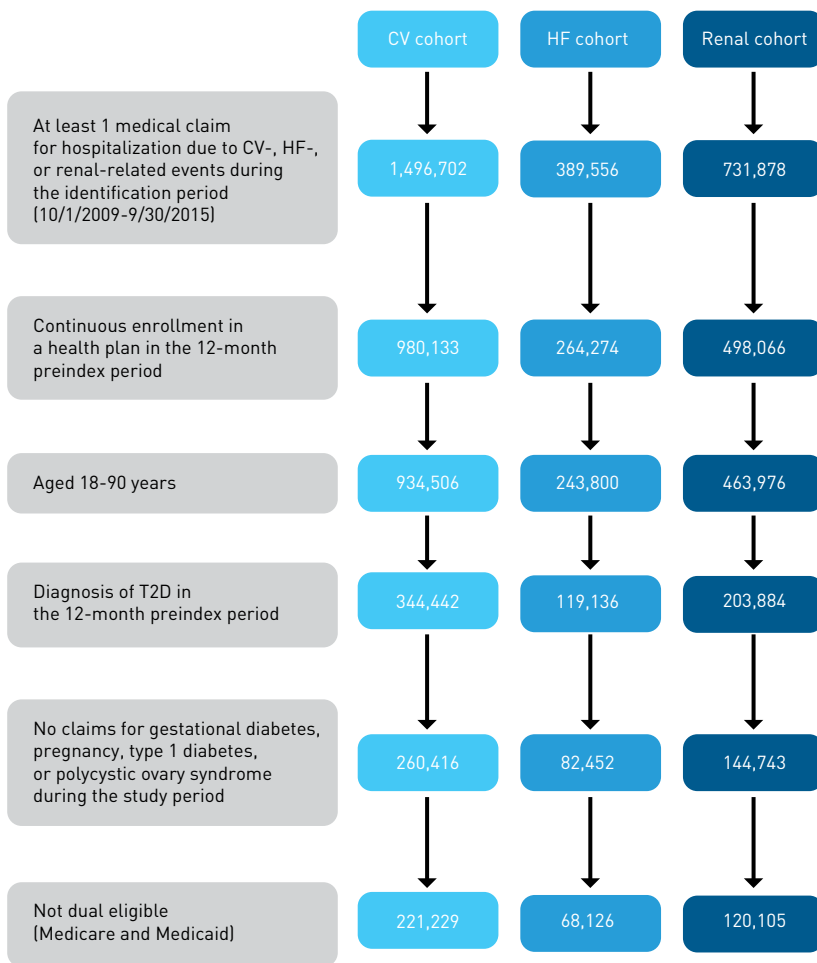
CV cohort

HF cohort

Renal cohort

At least 1 medical claim for hospitalization due to CV-, HF-, or renal-related events during the identification period (10/1/2009-9/30/2015)

1,496,702

389,556

731,878

Continuous enrollment in a health plan in the 12-month preindex period

980,133

264,274

498,066

Aged 18-90 years

934,506

243,800

463,976

Diagnosis of T2D in the 12-month preindex period

344,442

119,136

203,884

No claims for gestational diabetes, pregnancy, type 1 diabetes, or polycystic ovary syndrome during the study period

260,416

82,452

144,743

Not dual eligible (Medicare and Medicaid)

221,229

68,126

120,105